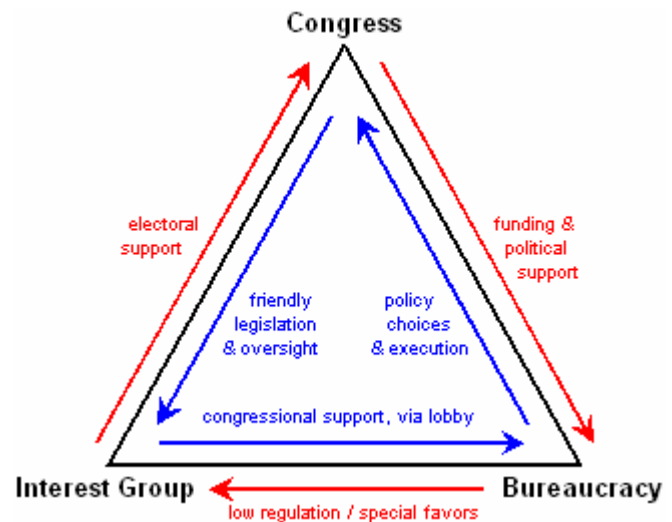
Congress

electoral support

funding & political support

friendly legislation & oversight

policy choices & execution

congressional support, via lobby

Interest Group

Bureaucracy

low regulation / special favors